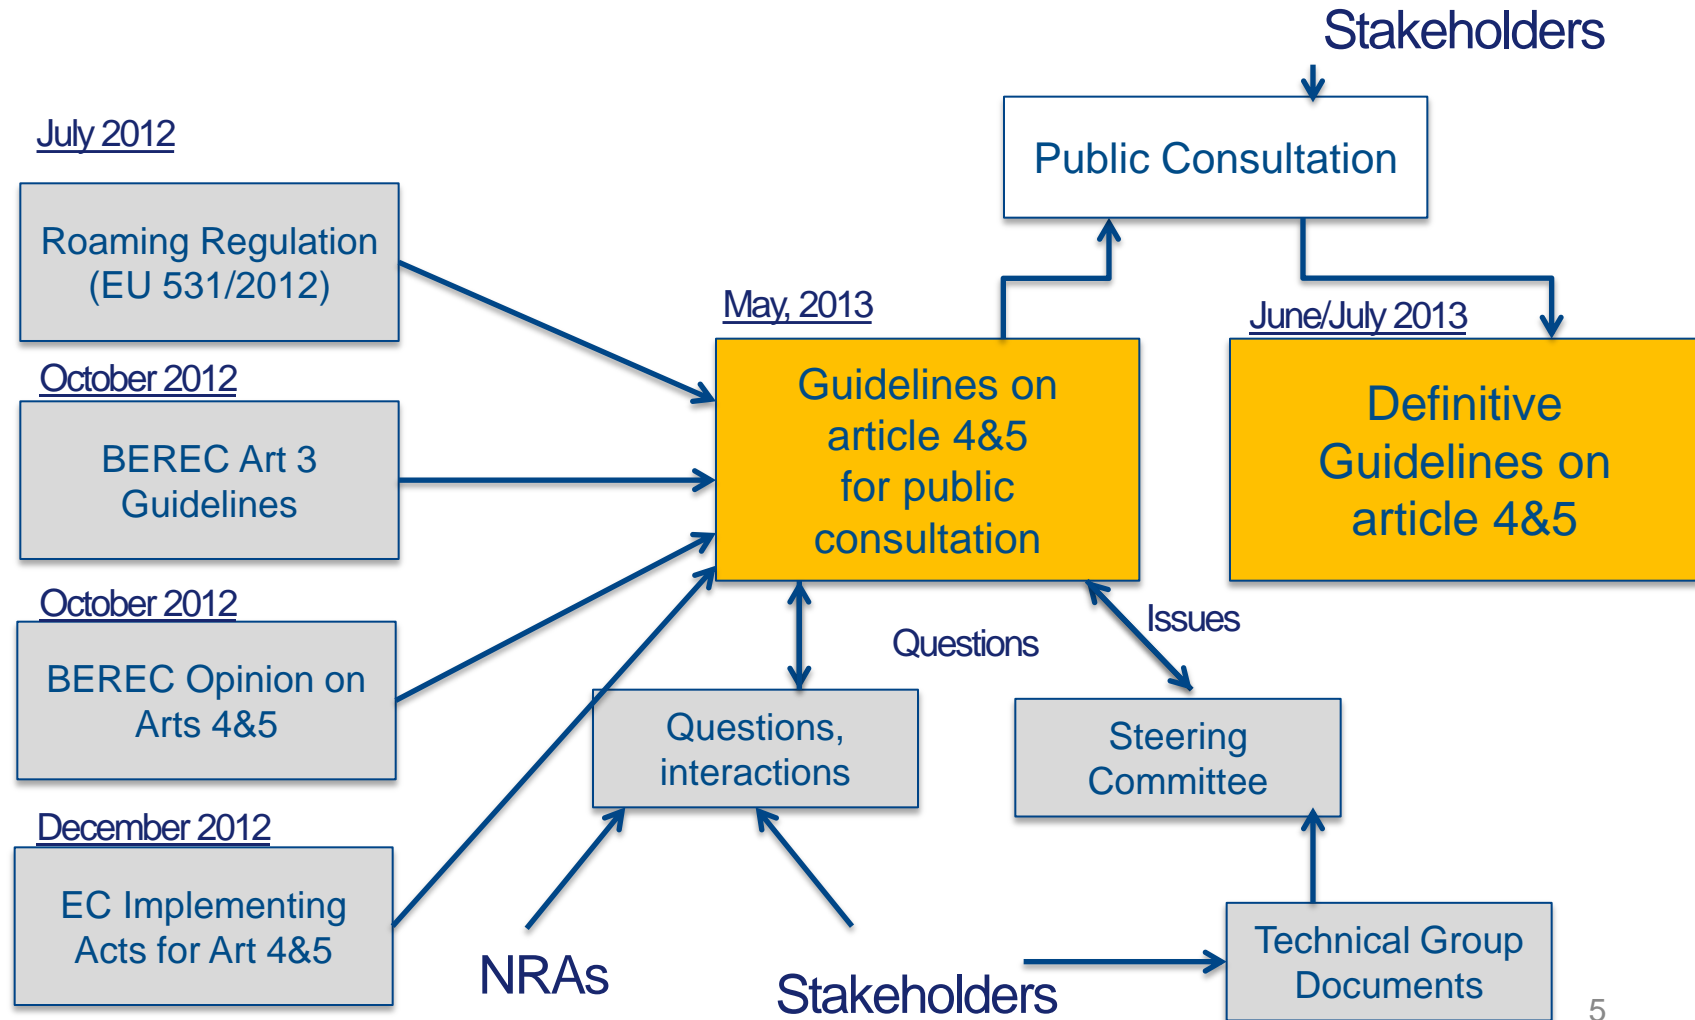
Stakeholders

Public Consultation

July 2012

Roaming Regulation (EU 531/2012)

October 2012

BEREC Art 3 Guidelines

October 2012

BEREC Opinion on Arts 4&5

December 2012

EC Implementing Acts for Art 4&5

May, 2013

Guidelines on article 4&5 for public consultation

June/July 2013

Definitive Guidelines on article 4&5

Questions

Issues

Questions, interactions

Steering Committee

NRAs

Stakeholders

Technical Group Documents

5